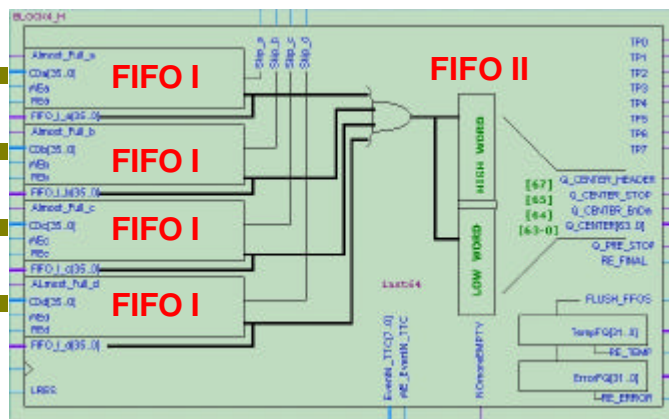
BLOCK4_H

Almost_Full_a
CDa[35..0]
/WEa
REa
FIFO_I_a[35..0]
FIFO I

Almost_Full_b
CDb[35..0]
/WEb
REb
FIFO_I_b[35..0]
FIFO I

Almost_Full_c
CDc[35..0]
/WEc
REc
FIFO_I_c[35..0]
FIFO I

Almost_Full_d
CDd[35..0]
/WEd
REd
FIFO_I_d[35..0]
FIFO I

LRES

Skip_a
Skip_b
Skip_c
Skip_d

FIFO II

HIGH WORD
LOW WORD

1sxto64

EventN_TTC[7..0]
/RE_EventN_TTC
ROnboneEMPTY

TP0
TP1
TP2
TP3
TP4
TP5
TP6
TP7

[67] Q_CENTER_HEADER
[65] Q_CENTER_STOP
[64] Q_CENTER_EnDe
[63-0] Q_CENTER[63..0]
Q_PRE_STOP
RE_FINAL

FLUSH_FFOS
TempFG[31..0]
RE_TEMP
ErrorFG[31..0]
RE_ERROR